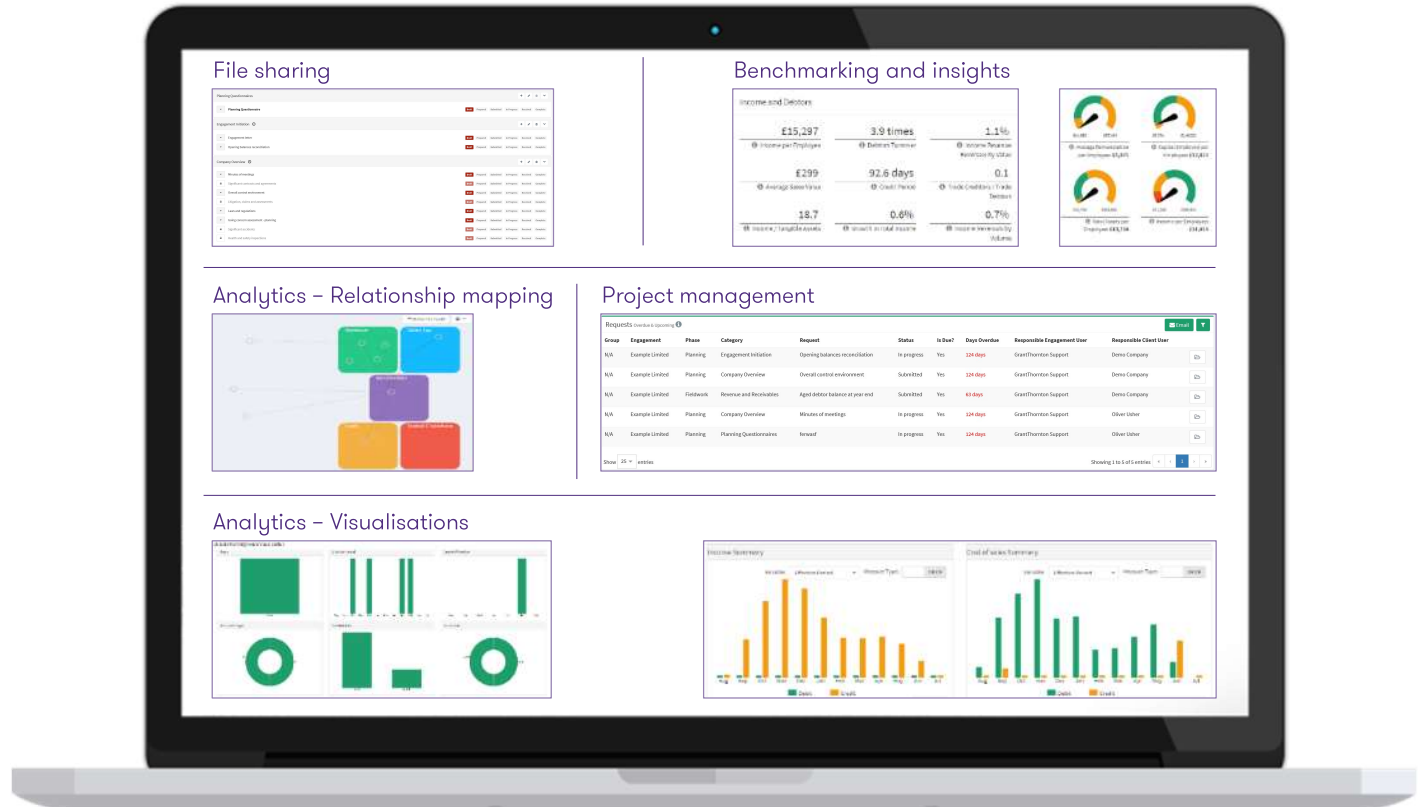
File sharing

Planning Questionnaires

Planning Questionnaire

Engagement Initiation

Company Overview

Benchmarking and insights

Income and Debtors

| £15,297 | 3.9 times | 1.1% |
|---|---|---|
| Income per Employee | Debtors Turnover | Income Revenue Reversibility status |
| £299 | 92.6 days | 0.1 |
| Average Sales Value | Credit Period | Trade Creditors / Trade Debtors |
| 18.7 | 0.6% | 0.7% |
| Income / Tangible Assets | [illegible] | Income Reversibility Volume |

Analytics – Relationship mapping

Project management

Requests Overdue & Upcoming

Email

| Group | Engagement | Phase | Category | Request | Status | Is Due? | Days Overdue | Responsible Engagement User | Responsible Client User |
|---|---|---|---|---|---|---|---|---|---|
| N/A | Example Limited | Planning | Engagement Initiation | Opening balances reconciliation | In progress | Yes | 124 days | GrantThornton Support | Demo Company |
| N/A | Example Limited | Planning | Company Overview | Overall control environment | Submitted | Yes | 124 days | GrantThornton Support | Demo Company |
| N/A | Example Limited | Fieldwork | Revenue and Receivables | Aged debtor balance at year end | Submitted | Yes | 63 days | GrantThornton Support | Demo Company |
| N/A | Example Limited | Planning | Company Overview | Minutes of meetings | In progress | Yes | 124 days | GrantThornton Support | Oliver Usher |
| N/A | Example Limited | Planning | Planning Questionnaires | fewaof | In progress | Yes | 124 days | GrantThornton Support | Oliver Usher |

Show 25 entries

Showing 1 to 5 of 5 entries

1

Analytics – Visualisations

Income Summary

Cost of sales Summary

Debit Credit

Debit Credit